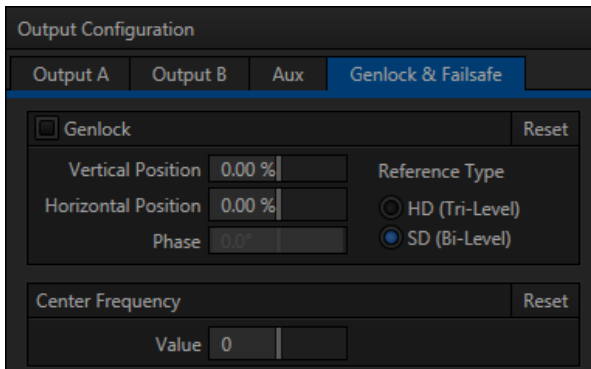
Output Configuration

Output A
Output B
Aux
Genlock & Failsafe

Genlock
Reset

Vertical Position 0.00 %
Horizontal Position 0.00 %
Phase 0.0°

Reference Type
HD (Tri-Level)
SD (Bi-Level)

Center Frequency
Reset

Value 0